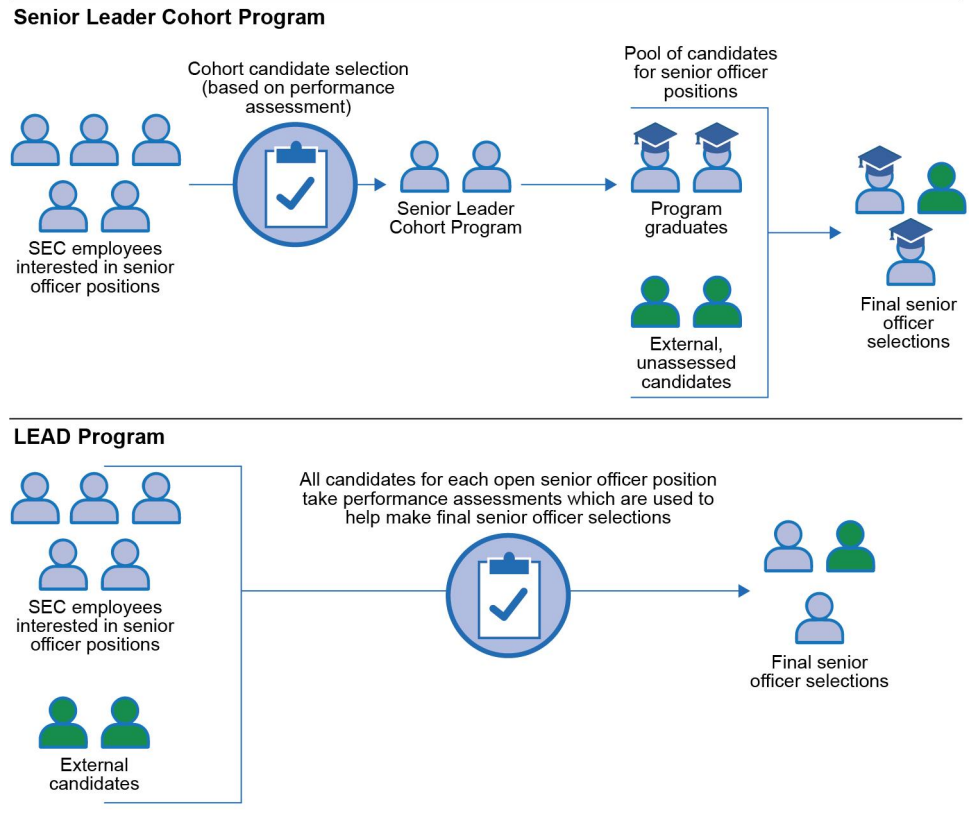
Senior Leader Cohort Program

SEC employees interested in senior officer positions

Cohort candidate selection (based on performance assessment)

Senior Leader Cohort Program

Pool of candidates for senior officer positions

Program graduates

External, unassessed candidates

Final senior officer selections

LEAD Program

SEC employees interested in senior officer positions

External candidates

All candidates for each open senior officer position take performance assessments which are used to help make final senior officer selections

Final senior officer selections